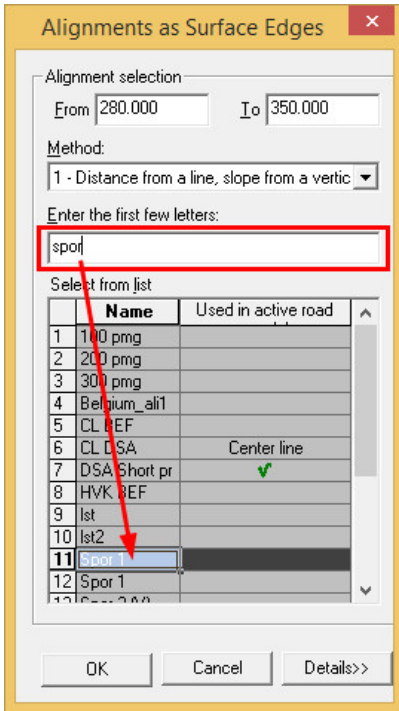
Alignments as Surface Edges

Alignment selection

From 280.000 To 350.000

Method:

1 - Distance from a line, slope from a vertic

Enter the first few letters:

spor

Select from list

| | Name | Used in active road |
|---|---|---|
| 1 | 100 pmg | |
| 2 | 200 pmg | |
| 3 | 300 pmg | |
| 4 | Belgium_ali1 | |
| 5 | CL REF | |
| 6 | CL DSA | Center line |
| 7 | DSA Short pr | ✔ |
| 8 | HVK REF | |
| 9 | lst | |
| 10 | lst2 | |
| 11 | Spor 1 | |
| 12 | Spor 1 | |
| 13 | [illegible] | |

OK Cancel Details>>